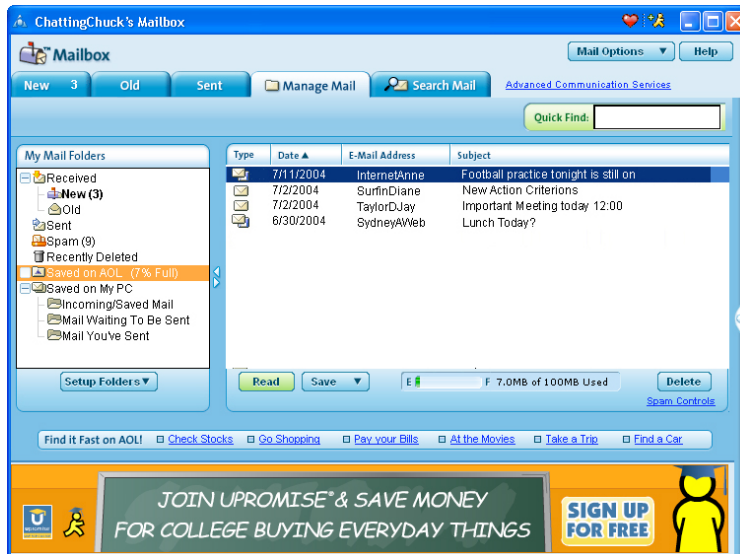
ChattingChuck's Mailbox

Mailbox

Mail Options ▼ Help

New 3 | Old | Sent | Manage Mail | Search Mail

Advanced Communication Services

Quick Find:

My Mail Folders

Received
New (3)
Old
Sent
Spam (9)
Recently Deleted
Saved on AOL (7% Full)
Saved on My PC
Incoming/Saved Mail
Mail Waiting To Be Sent
Mail You've Sent

Setup Folders ▼

| Type | Date ▲ | E-Mail Address | Subject |
|---|---|---|---|
| | 7/11/2004 | InternetAnne | Football practice tonight is still on |
| | 7/2/2004 | SurfinDiane | New Action Criterions |
| | 7/2/2004 | TaylorDJay | Important Meeting today 12:00 |
| | 6/30/2004 | SydneyAWeb | Lunch Today? |

Read | Save ▼ | E F 7.0MB of 100MB Used | Delete

Spam Controls

Find it Fast on AOL! Check Stocks Go Shopping Pay your Bills At the Movies Take a Trip Find a Car

JOIN UPROMISE® & SAVE MONEY FOR COLLEGE BUYING EVERYDAY THINGS

SIGN UP FOR FREE